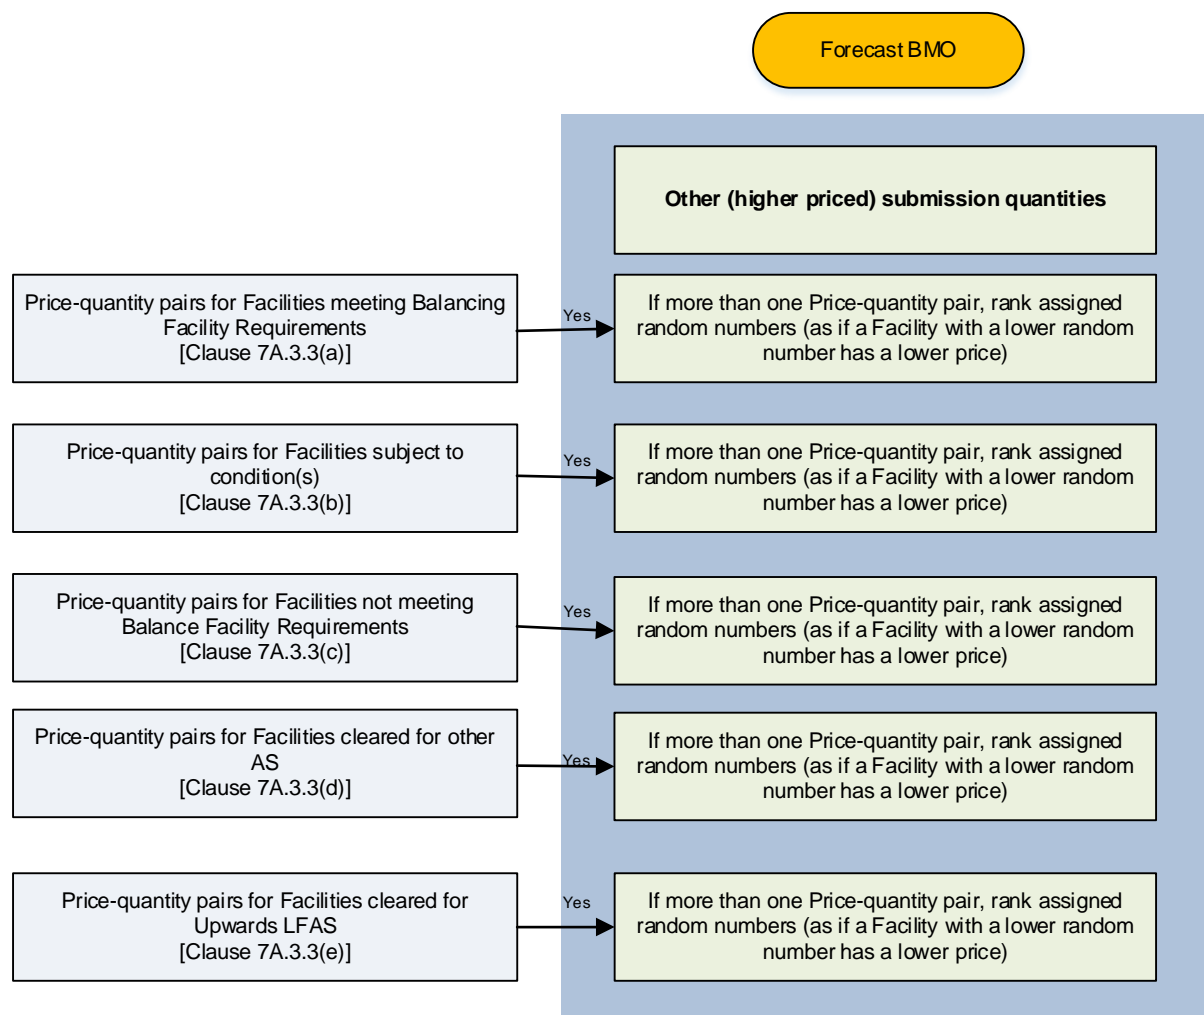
Forecast BMO

Other (higher priced) submission quantities

Price-quantity pairs for Facilities meeting Balancing Facility Requirements [Clause 7A.3.3(a)]

Yes

If more than one Price-quantity pair, rank assigned random numbers (as if a Facility with a lower random number has a lower price)

Price-quantity pairs for Facilities subject to condition(s) [Clause 7A.3.3(b)]

Yes

If more than one Price-quantity pair, rank assigned random numbers (as if a Facility with a lower random number has a lower price)

Price-quantity pairs for Facilities not meeting Balance Facility Requirements [Clause 7A.3.3(c)]

Yes

If more than one Price-quantity pair, rank assigned random numbers (as if a Facility with a lower random number has a lower price)

Price-quantity pairs for Facilities cleared for other AS [Clause 7A.3.3(d)]

Yes

If more than one Price-quantity pair, rank assigned random numbers (as if a Facility with a lower random number has a lower price)

Price-quantity pairs for Facilities cleared for Upwards LFAS [Clause 7A.3.3(e)]

Yes

If more than one Price-quantity pair, rank assigned random numbers (as if a Facility with a lower random number has a lower price)